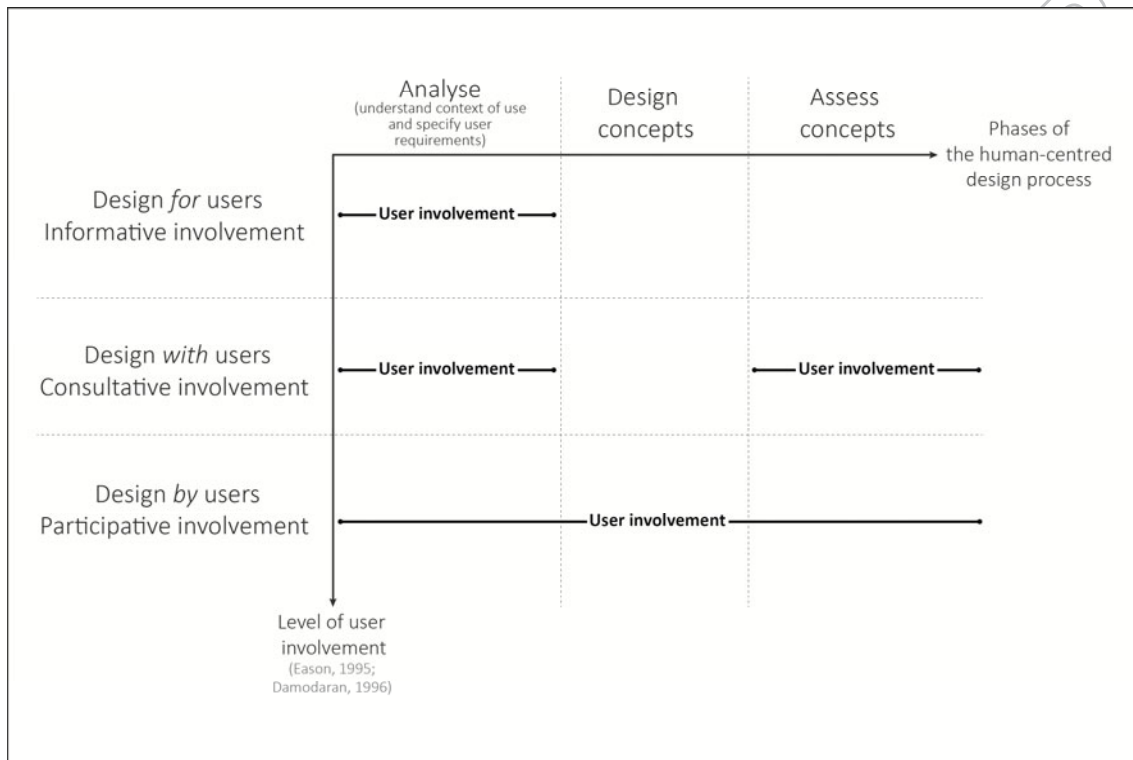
Analyse
(understand context of use and specify user requirements)

Design concepts

Assess concepts

Phases of the human-centred design process

Design *for* users
Informative involvement

User involvement

Design *with* users
Consultative involvement

User involvement

User involvement

Design *by* users
Participative involvement

User involvement

Level of user involvement
(Eason, 1995; Damodaran, 1996)